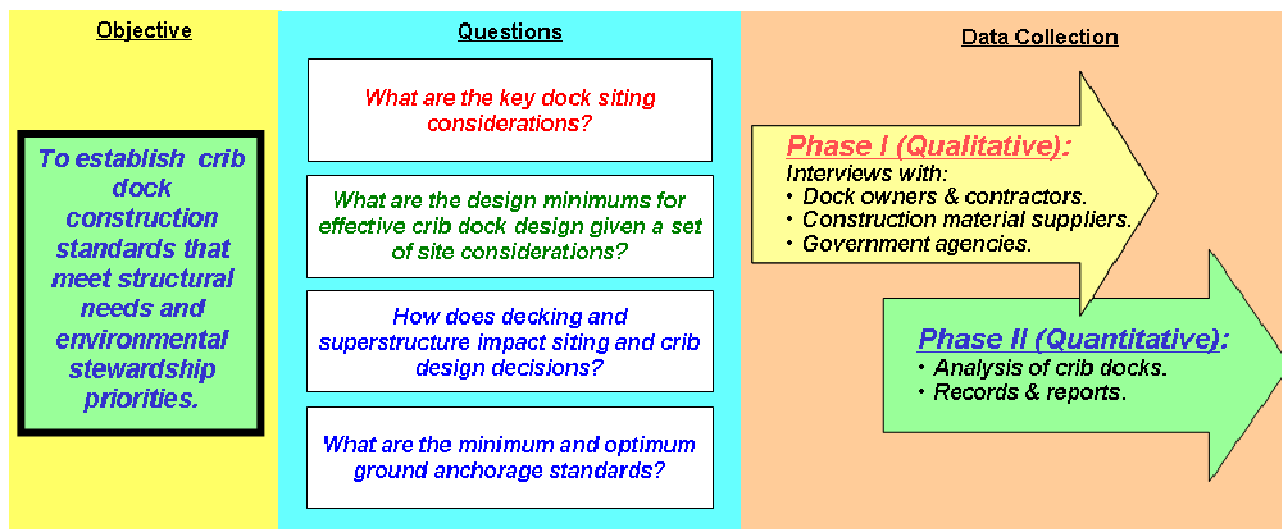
Objective

To establish crib dock construction standards that meet structural needs and environmental stewardship priorities.

Questions

What are the key dock siting considerations?

What are the design minimums for effective crib dock design given a set of site considerations?

How does decking and superstructure impact siting and crib design decisions?

What are the minimum and optimum ground anchorage standards?

Data Collection

Phase I (Qualitative):
Interviews with:
• Dock owners & contractors.
• Construction material suppliers.
• Government agencies.

Phase II (Quantitative):
• Analysis of crib docks.
• Records & reports.